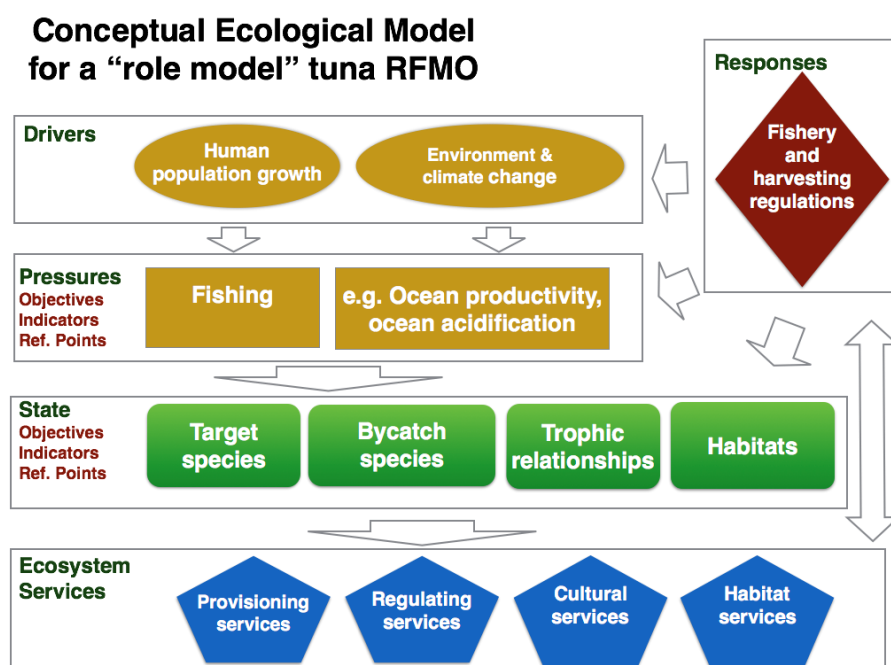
Conceptual Ecological Model for a “role model” tuna RFMO

Responses

Fishery and harvesting regulations

Drivers

Human population growth

Environment & climate change

Pressures
Objectives
Indicators
Ref. Points

Fishing

e.g. Ocean productivity, ocean acidification

State
Objectives
Indicators
Ref. Points

Target species

Bycatch species

Trophic relationships

Habitats

Ecosystem Services

Provisioning services

Regulating services

Cultural services

Habitat services